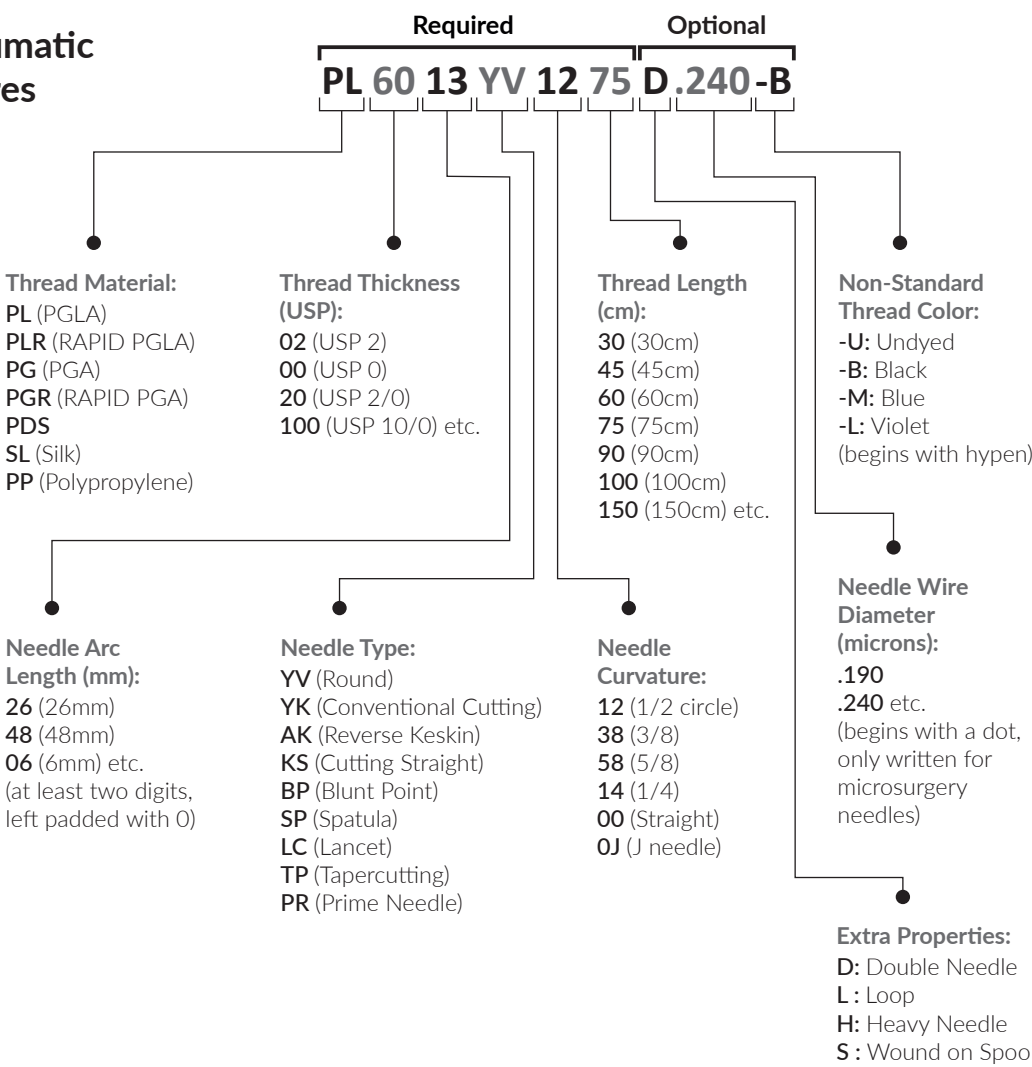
umatic
es

Required Optional

PL 60 13 YV 12 75 D .240 -B

Thread Material:
PL (PGLA)
PLR (RAPID PGLA)
PG (PGA)
PGR (RAPID PGA)
PDS
SL (Silk)
PP (Polypropylene)

Thread Thickness (USP):
02 (USP 2)
00 (USP 0)
20 (USP 2/0)
100 (USP 10/0) etc.

Thread Length (cm):
30 (30cm)
45 (45cm)
60 (60cm)
75 (75cm)
90 (90cm)
100 (100cm)
150 (150cm) etc.

Non-Standard Thread Color:
-U: Undyed
-B: Black
-M: Blue
-L: Violet
(begins with hypen)

Needle Wire Diameter (microns):
.190
.240 etc.
(begins with a dot, only written for microsurgery needles)

Needle Arc Length (mm):
26 (26mm)
48 (48mm)
06 (6mm) etc.
(at least two digits, left padded with 0)

Needle Type:
YV (Round)
YK (Conventional Cutting)
AK (Reverse Keskin)
KS (Cutting Straight)
BP (Blunt Point)
SP (Spatula)
LC (Lancet)
TP (Tapercutting)
PR (Prime Needle)

Needle Curvature:
12 (1/2 circle)
38 (3/8)
58 (5/8)
14 (1/4)
00 (Straight)
0J (J needle)

Extra Properties:
D: Double Needle
L : Loop
H: Heavy Needle
S : Wound on Spoo